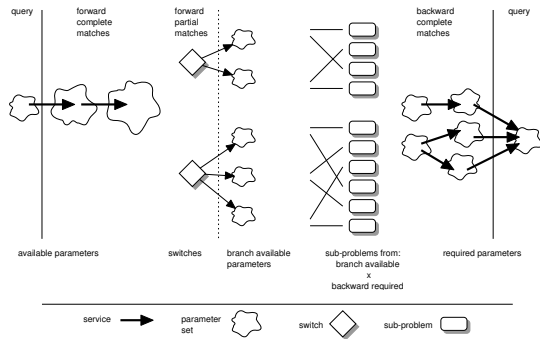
query

forward complete matches

forward partial matches

backward complete matches

query

available parameters

switches

branch available parameters

sub-problems from: branch available x backward required

required parameters

service

parameter set

switch

sub-problem